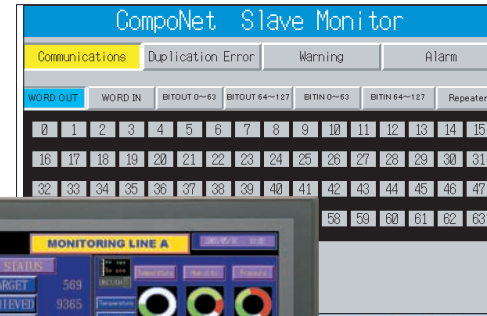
CompoNet Slave Monitor

Communications
Duplication Error
Warning
Alarm

WORD OUT
WORD IN
BITOUT 0~63
BITOUT 64~127
BITIN 0~63
BITIN 64~127
Repeater

0 1 2 3 4 5 6 7 8 9 10 11 12 13 14 15
16 17 18 19 20 21 22 23 24 25 26 27 28 29 30 31
32 33 34 35 36 37 38 39 40 41 42 43 44 45 46 47
58 59 60 61 62 63

MONITORING LINE A
STATUS
ARGET 569
HIEVED 9365
Temperature
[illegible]
Pressure
Temperature